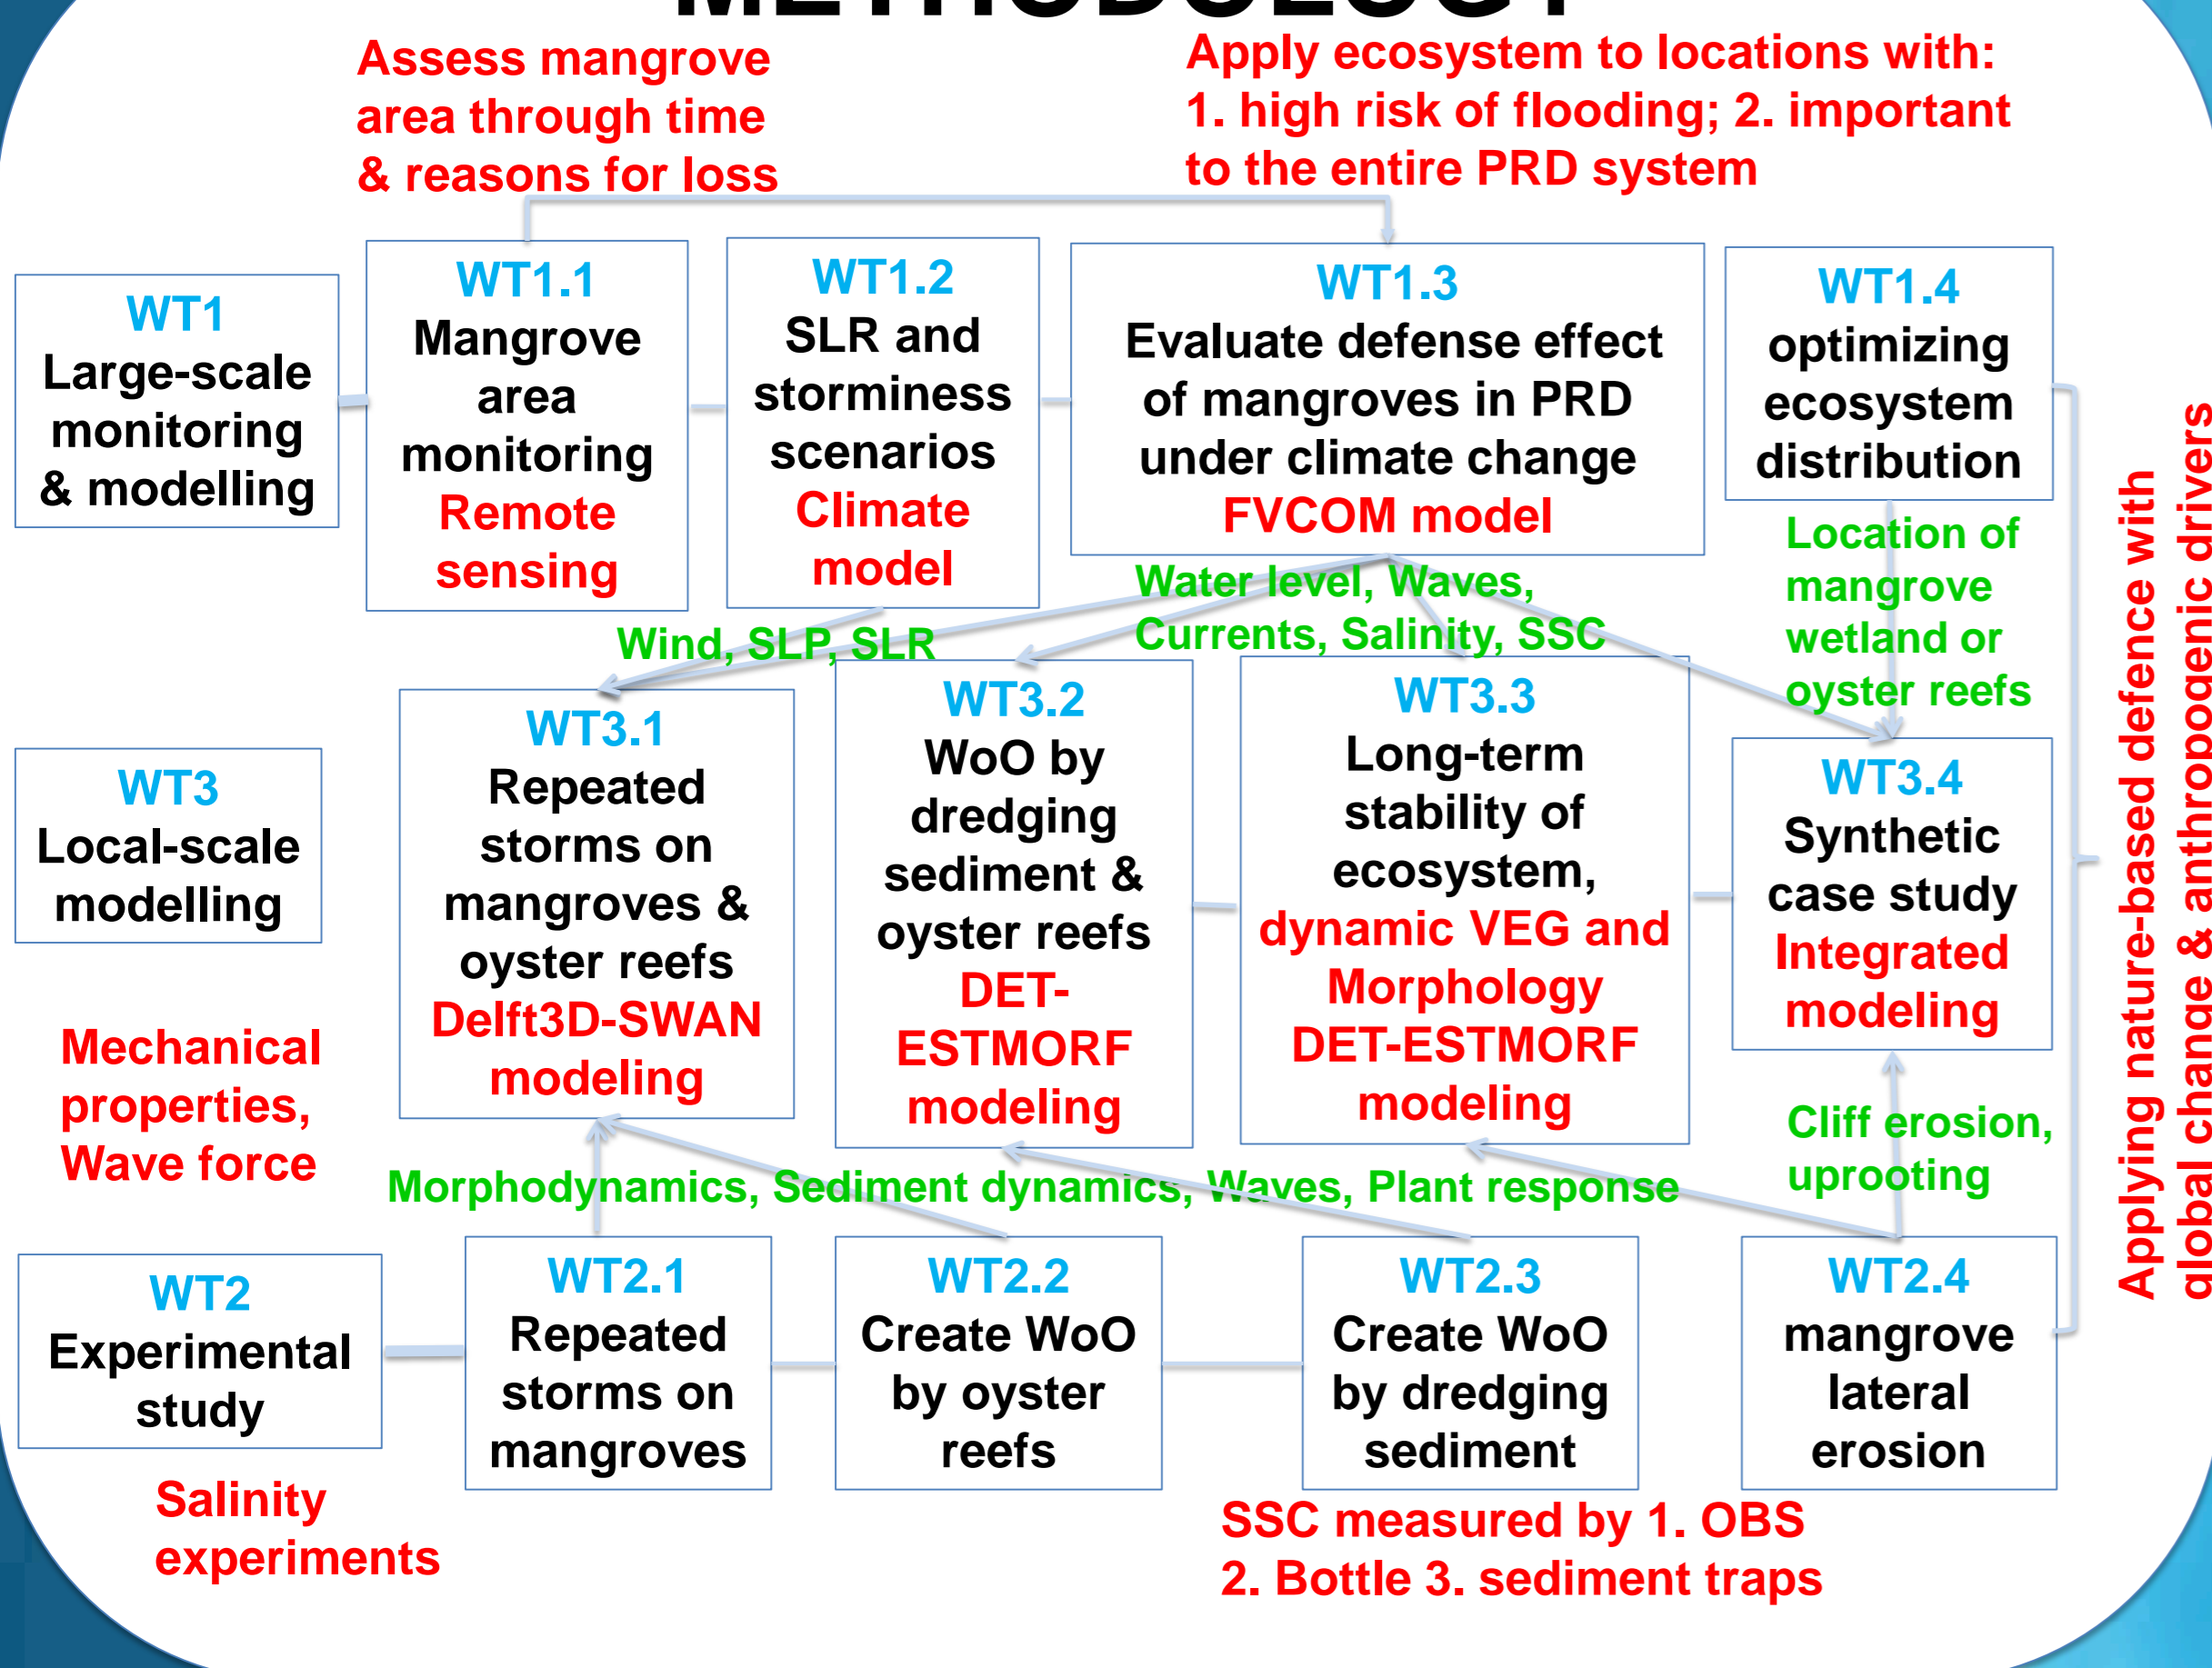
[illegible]

Assess mangrove area through time & reasons for loss

Apply ecosystem to locations with: 1. high risk of flooding; 2. important to the entire PRD system

WT1
Large-scale monitoring & modelling

WT1.1
Mangrove area monitoring
Remote sensing

WT1.2
SLR and storminess scenarios
Climate model

WT1.3
Evaluate defense effect of mangroves in PRD under climate change
FVCOM model

WT1.4
optimizing ecosystem distribution

Location of mangrove wetland or oyster reefs

Water level, Waves, Currents, Salinity, SSC

Wind, SLP, SLR

WT3
Local-scale modelling

WT3.1
Repeated storms on mangroves & oyster reefs
Delft3D-SWAN modeling

WT3.2
WoO by dredging sediment & oyster reefs
DET-ESTMORF modeling

WT3.3
Long-term stability of ecosystem,
dynamic VEG and Morphology
DET-ESTMORF modeling

WT3.4
Synthetic case study
Integrated modeling

Mechanical properties, Wave force

Cliff erosion, uprooting

Morphodynamics, Sediment dynamics, Waves, Plant response

WT2
Experimental study

WT2.1
Repeated storms on mangroves

WT2.2
Create WoO by oyster reefs

WT2.3
Create WoO by dredging sediment

WT2.4
mangrove lateral erosion

Salinity experiments

SSC measured by 1. OBS 2. Bottle 3. sediment traps

Applying nature-based defence with global change & anthropogenic drivers